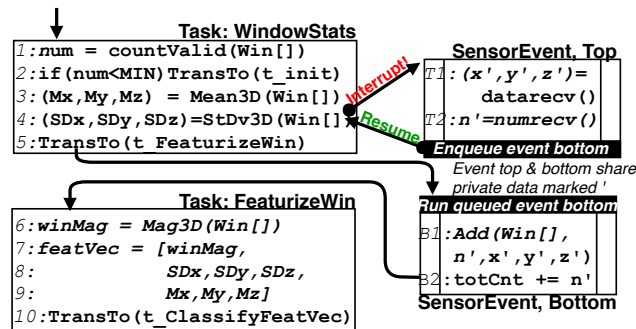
Task: WindowStats

1: num = countValid(Win[])
2: if(num<MIN) TransTo(t_init)
3: (Mx,My,Mz) = Mean3D(Win[])
4: (SDx,SDy,SDz)=StDv3D(Win[])
5: TransTo(t_FeaturizeWin)

Interrupt!

Resume

SensorEvent, Top

T1: (x',y',z')= datarecv()
T2: n'=numrecv()

Enqueue event bottom

Event top & bottom share private data marked '

Task: FeaturizeWin

6: winMag = Mag3D(Win[])
7: featVec = [winMag,
8: SDx,SDy,SDz,
9: Mx,My,Mz]
10: TransTo(t_ClassifyFeatVec)

Run queued event bottom

B1: Add(Win[], n',x',y',z')
B2: totCnt += n'

SensorEvent, Bottom